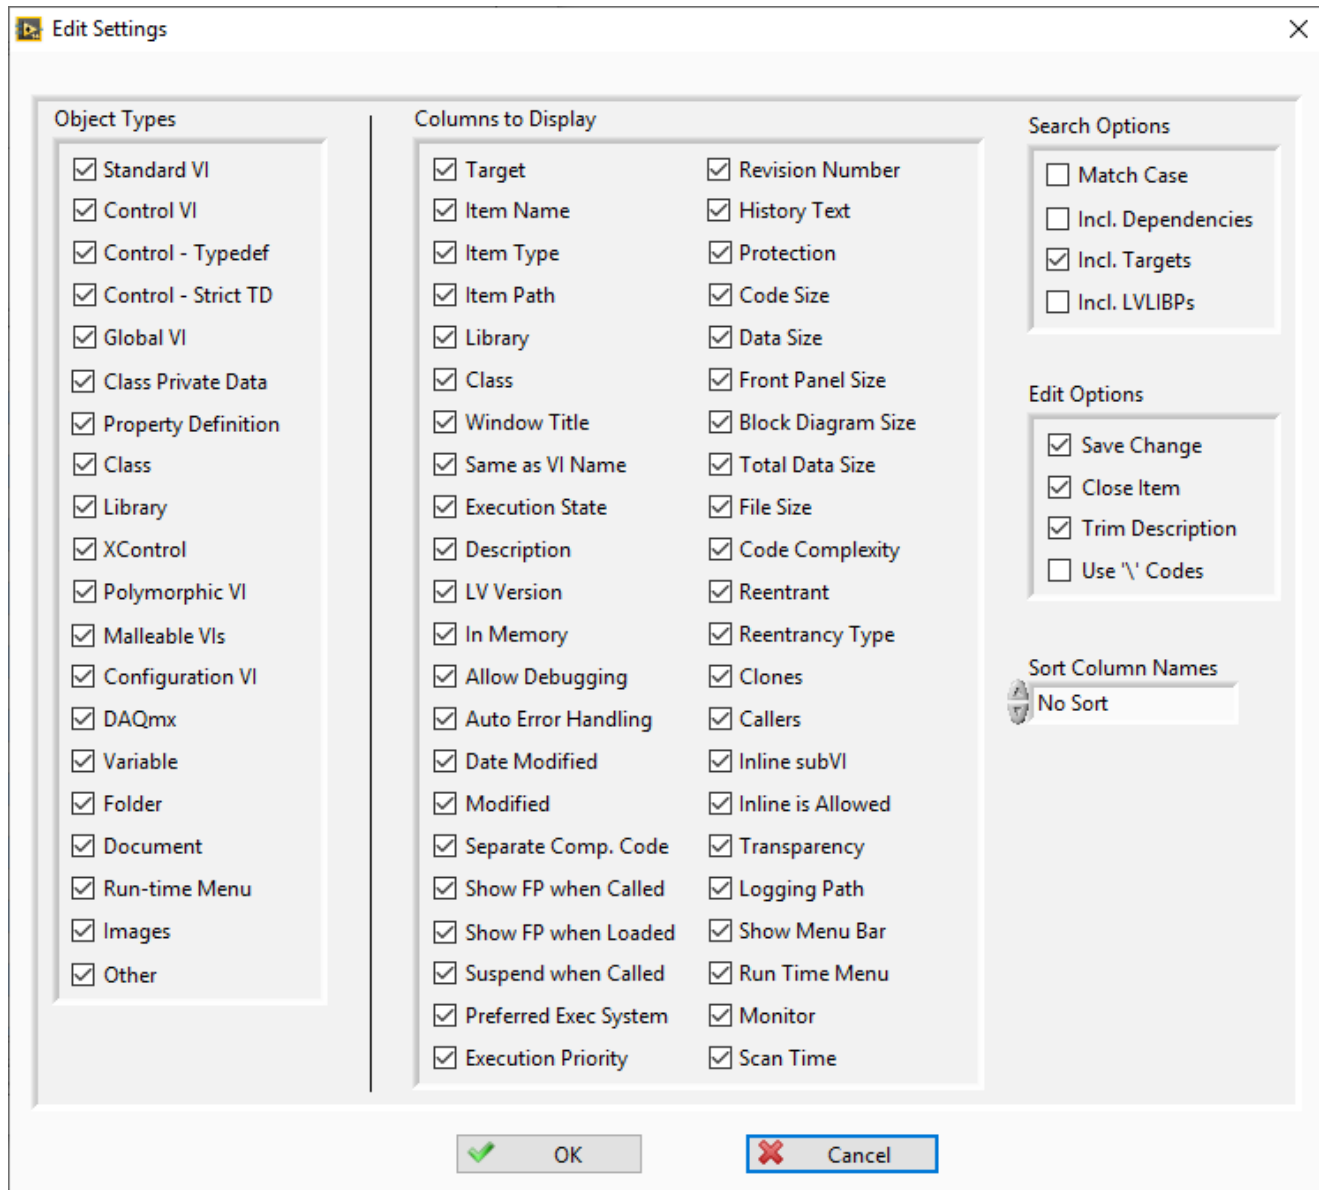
Edit Settings

Object Types

Standard VI
Control VI
Control - Typedef
Control - Strict TD
Global VI
Class Private Data
Property Definition
Class
Library
XControl
Polymorphic VI
Malleable VIs
Configuration VI
DAQmx
Variable
Folder
Document
Run-time Menu
Images
Other

Columns to Display

Target
Item Name
Item Type
Item Path
Library
Class
Window Title
Same as VI Name
Execution State
Description
LV Version
In Memory
Allow Debugging
Auto Error Handling
Date Modified
Modified
Separate Comp. Code
Show FP when Called
Show FP when Loaded
Suspend when Called
Preferred Exec System
Execution Priority

Revision Number
History Text
Protection
Code Size
Data Size
Front Panel Size
Block Diagram Size
Total Data Size
File Size
Code Complexity
Reentrant
Reentrancy Type
Clones
Callers
Inline subVI
Inline is Allowed
Transparency
Logging Path
Show Menu Bar
Run Time Menu
Monitor
Scan Time

Search Options

Match Case
Incl. Dependencies
Incl. Targets
Incl. LVLIBPs

Edit Options

Save Change
Close Item
Trim Description
Use '\' Codes

Sort Column Names
No Sort

OK
Cancel